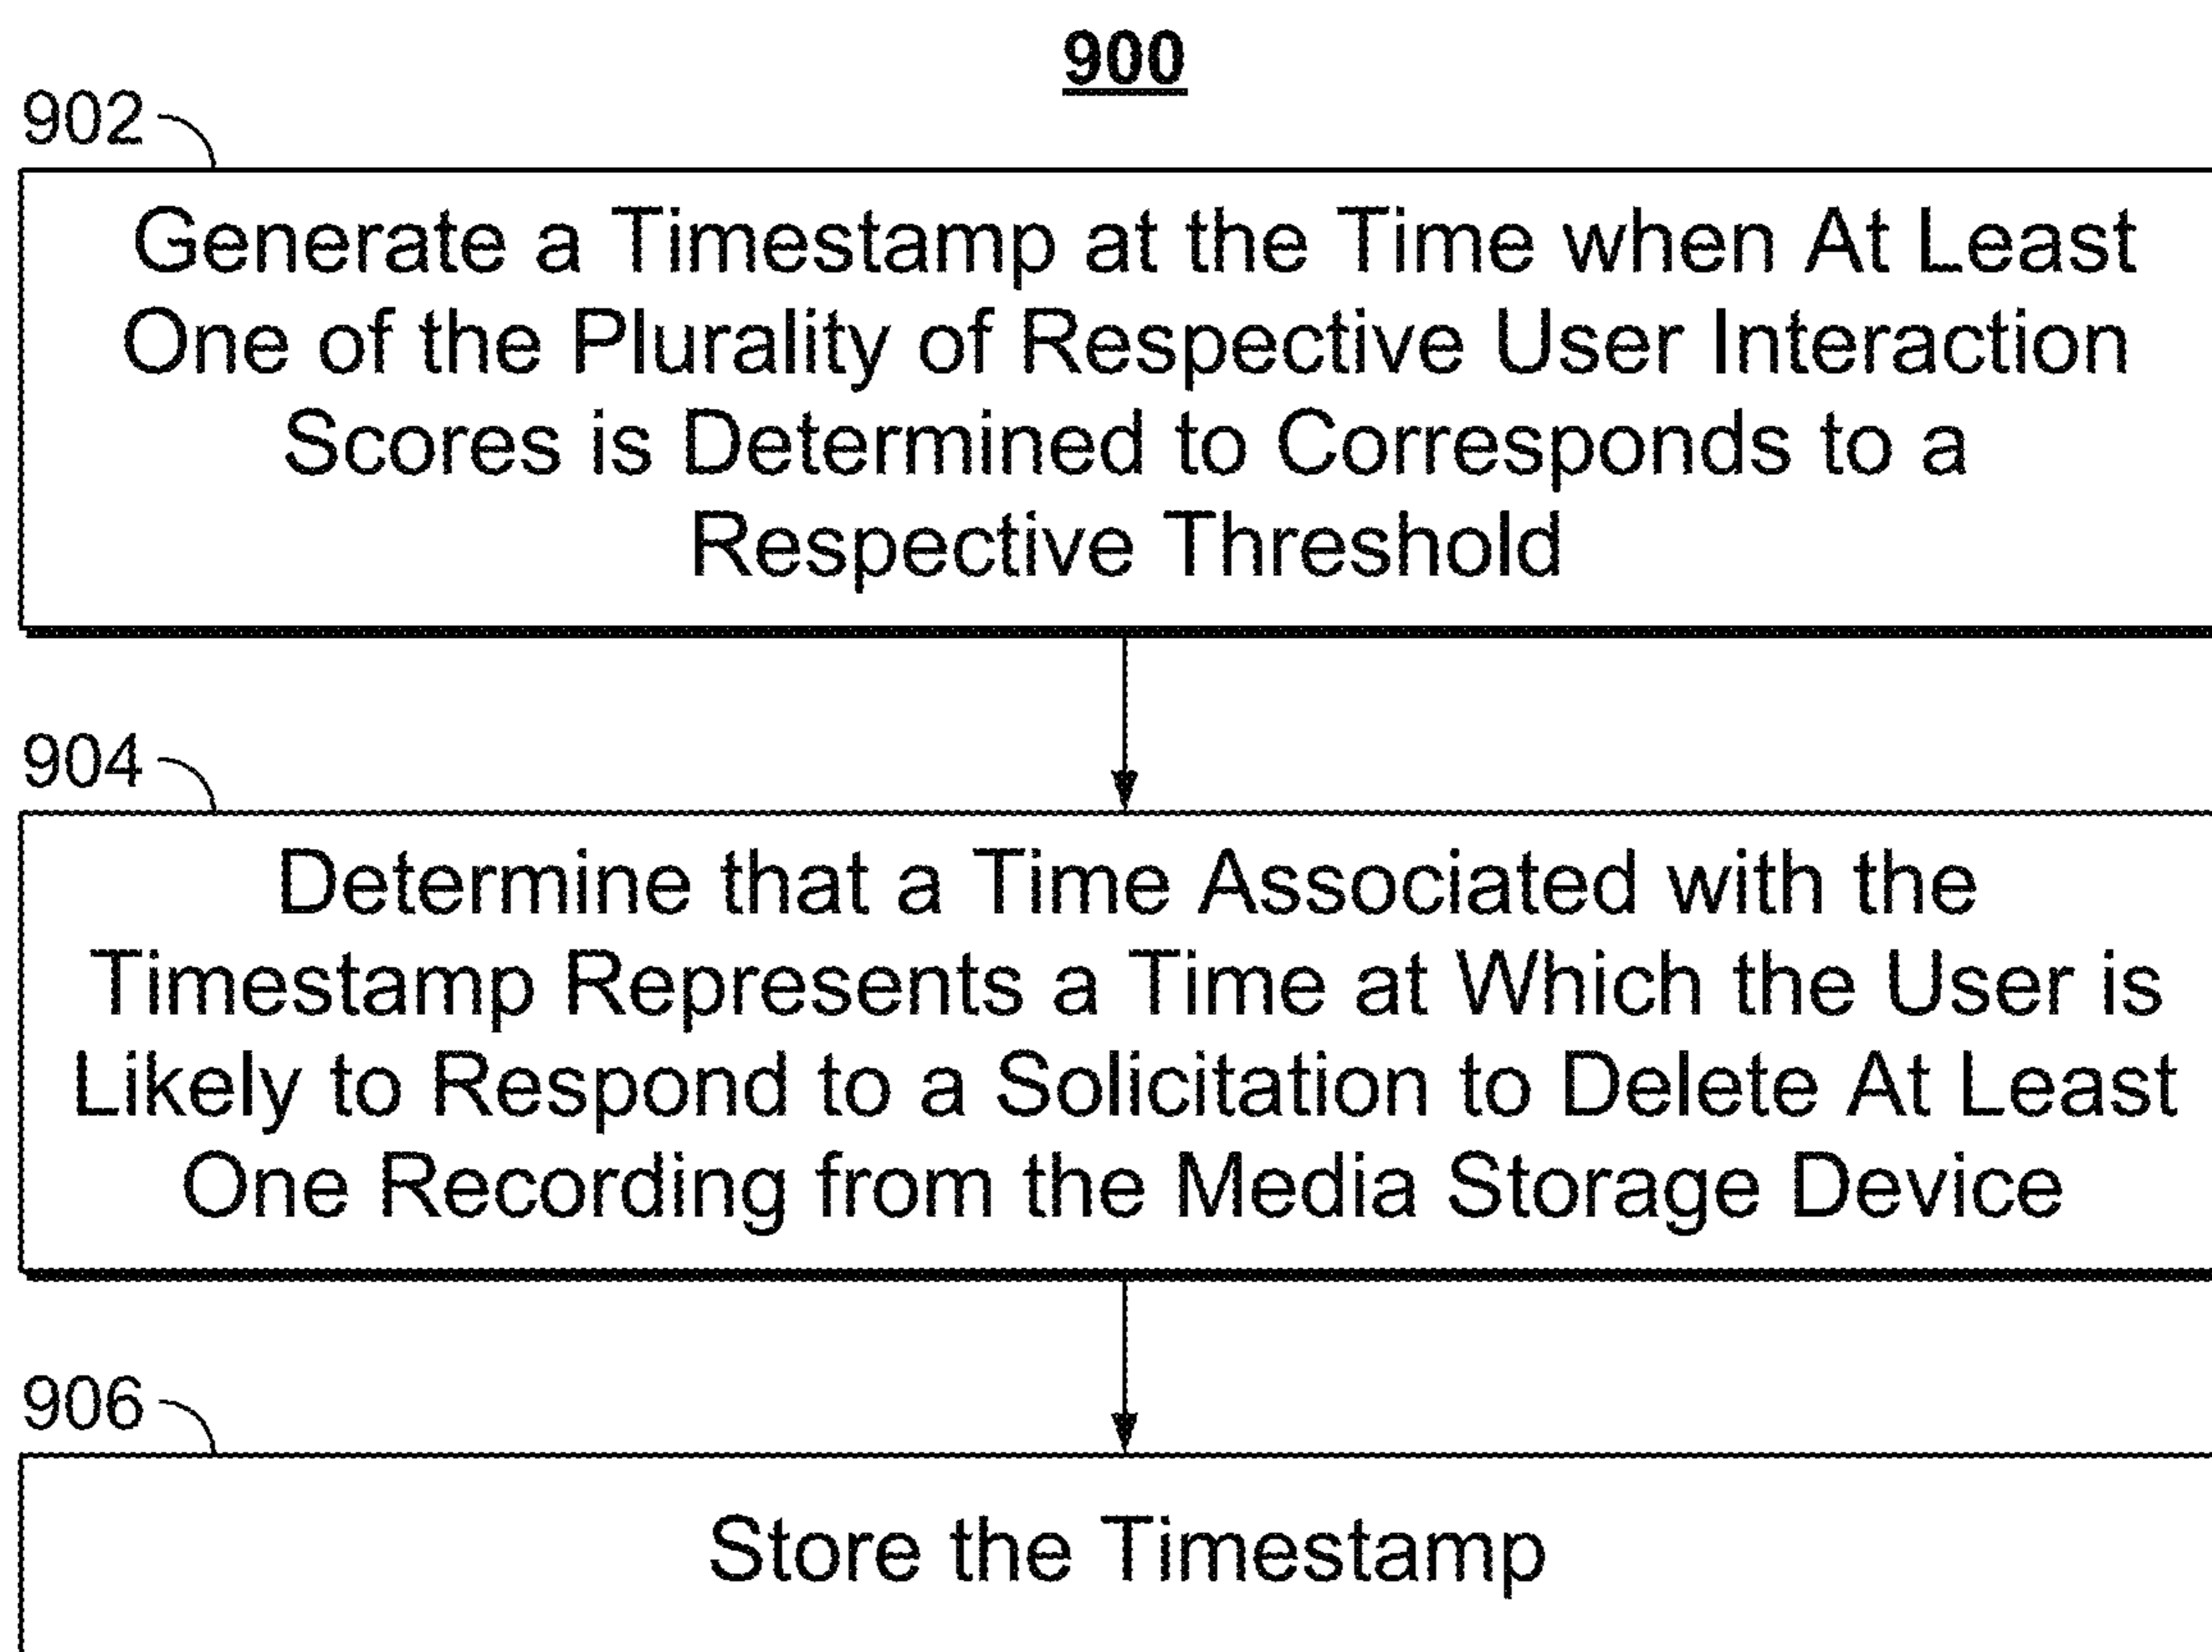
900

902

Generate a Timestamp at the Time when At Least One of the Plurality of Respective User Interaction Scores is Determined to Corresponds to a Respective Threshold

904

Determine that a Time Associated with the Timestamp Represents a Time at Which the User is Likely to Respond to a Solicitation to Delete At Least One Recording from the Media Storage Device

906

Store the Timestamp